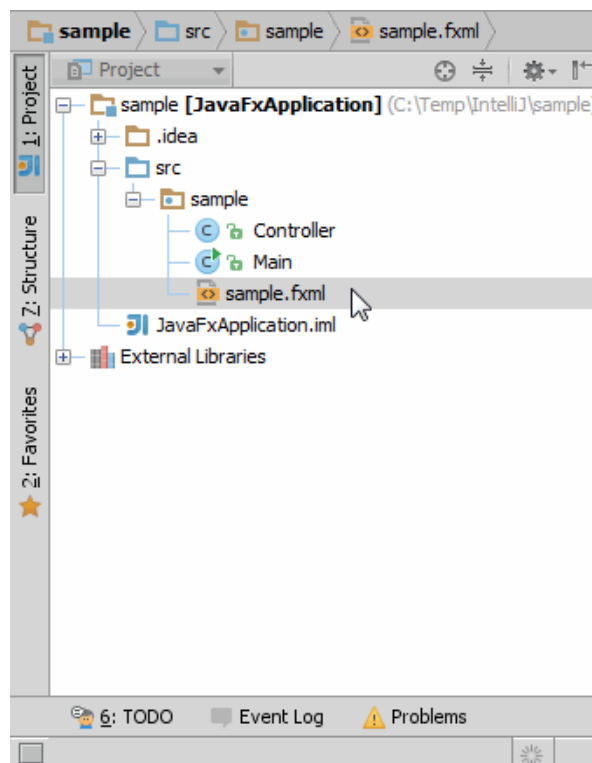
sample 〉 src 〉 sample 〉 sample.fxml

1: Project
7: Structure
2: Favorites

Project

sample [JavaFxApplication] (C:\Temp\IntelliJ\sample)
.idea
src
sample
Controller
Main
sample.fxml
JavaFxApplication.iml
External Libraries

6: TODO
Event Log
Problems